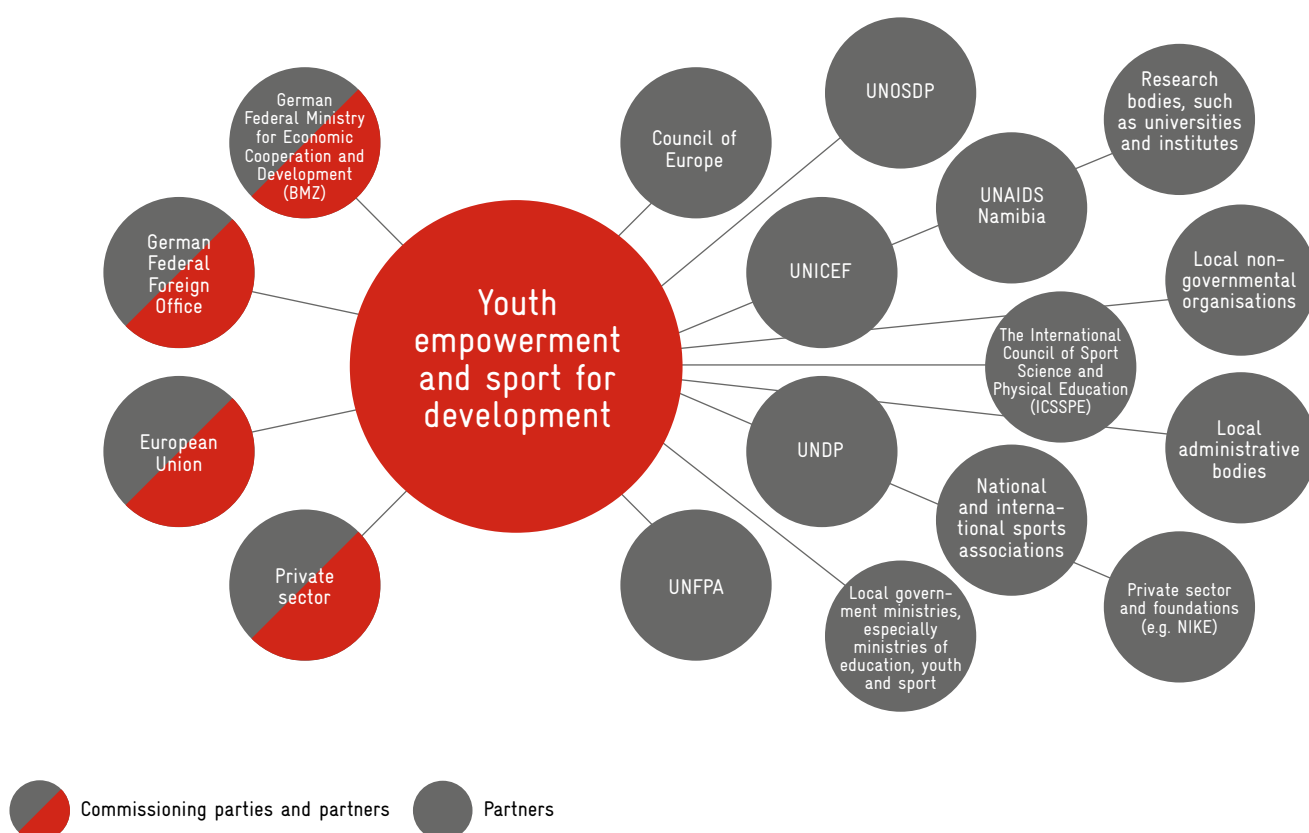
Youth empowerment and sport for development

German Federal Ministry for Economic Cooperation and Development (BMZ)

German Federal Foreign Office

European Union

Private sector

Council of Europe

UNOSDP

Research bodies, such as universities and institutes

UNAIDS Namibia

UNICEF

Local non-governmental organisations

The International Council of Sport Science and Physical Education (ICSSPE)

Local administrative bodies

UNDP

National and international sports associations

Private sector and foundations (e.g. NIKE)

Local government ministries, especially ministries of education, youth and sport

UNFPA

Commissioning parties and partners

Partners